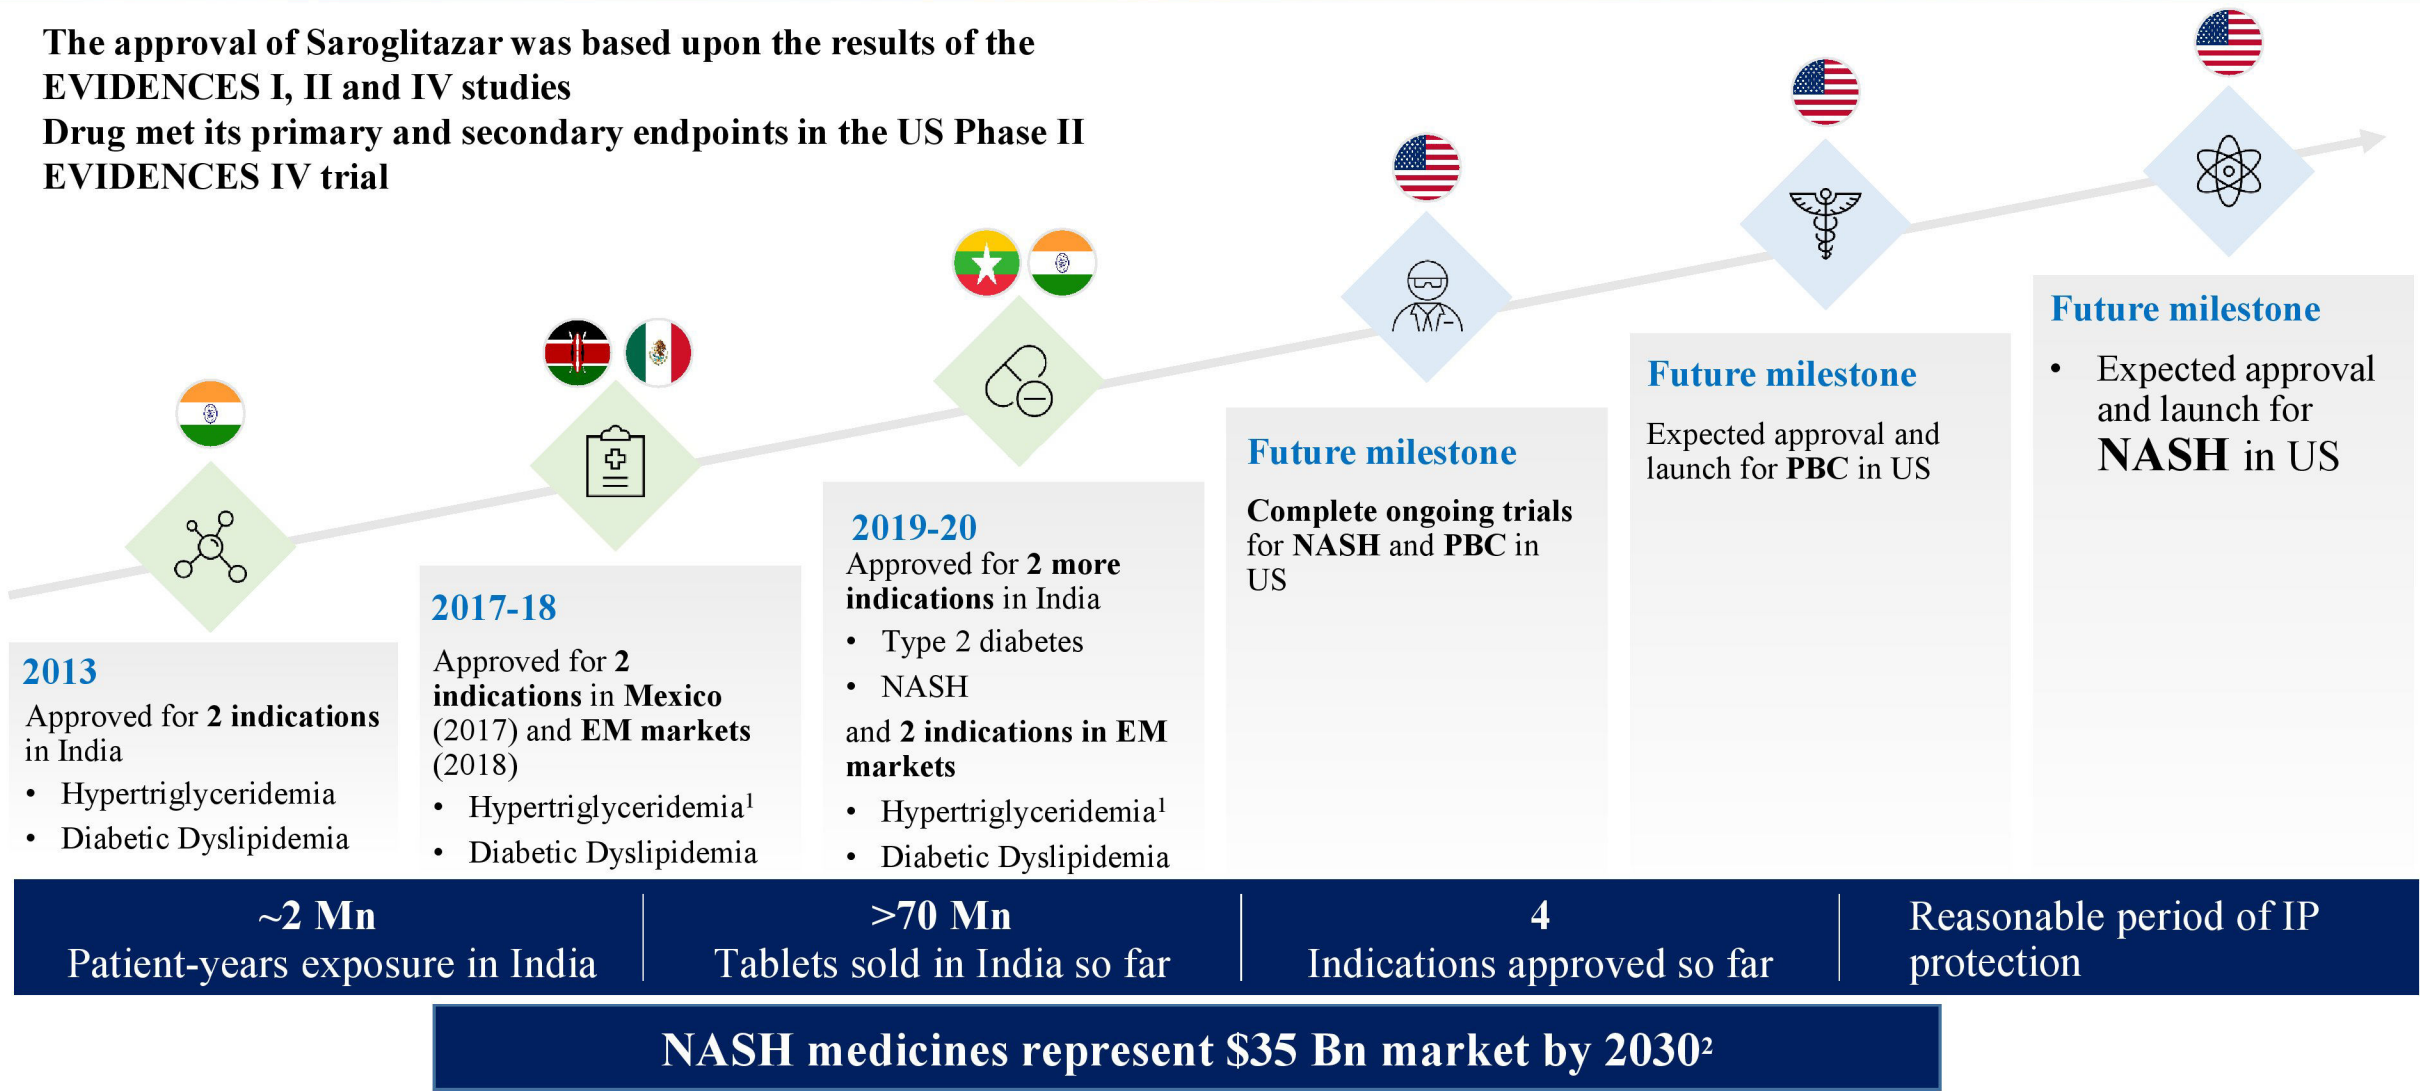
The approval of Saroglitazar was based upon the results of the EVIDENCES I, II and IV studies
Drug met its primary and secondary endpoints in the US Phase II EVIDENCES IV trial

2013
Approved for 2 indications in India
• Hypertriglyceridemia
• Diabetic Dyslipidemia

2017-18
Approved for 2 indications in Mexico (2017) and EM markets (2018)
• Hypertriglyceridemia$^1$
• Diabetic Dyslipidemia

2019-20
Approved for 2 more indications in India
• Type 2 diabetes
• NASH
and 2 indications in EM markets
• Hypertriglyceridemia$^1$
• Diabetic Dyslipidemia

Future milestone
Complete ongoing trials for NASH and PBC in US

Future milestone
Expected approval and launch for PBC in US

Future milestone
• Expected approval and launch for NASH in US

~2 Mn
Patient-years exposure in India

>70 Mn
Tablets sold in India so far

4
Indications approved so far

Reasonable period of IP protection

NASH medicines represent $35 Bn market by 2030$^2$